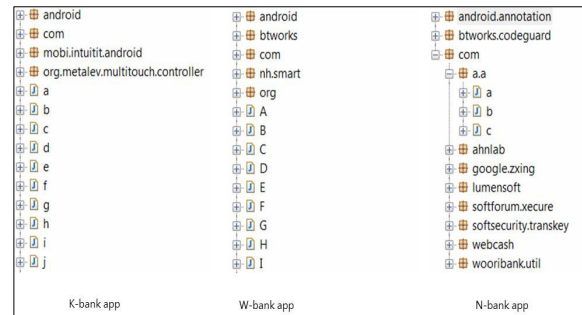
android
com
mobi.intuitit.android
org.metalev.multitouch.controller
a
b
c
d
e
f
g
h
i
j

K-bank app

android
btworks
com
nh.smart
org
A
B
C
D
E
F
G
H
I

W-bank app

android.annotation
btworks.codeguard
com
a.a
a
b
c
ahnlab
google.zxing
lumensoft
softforum.xecure
softsecurity.transkey
webcash
wooribank.util

N-bank app